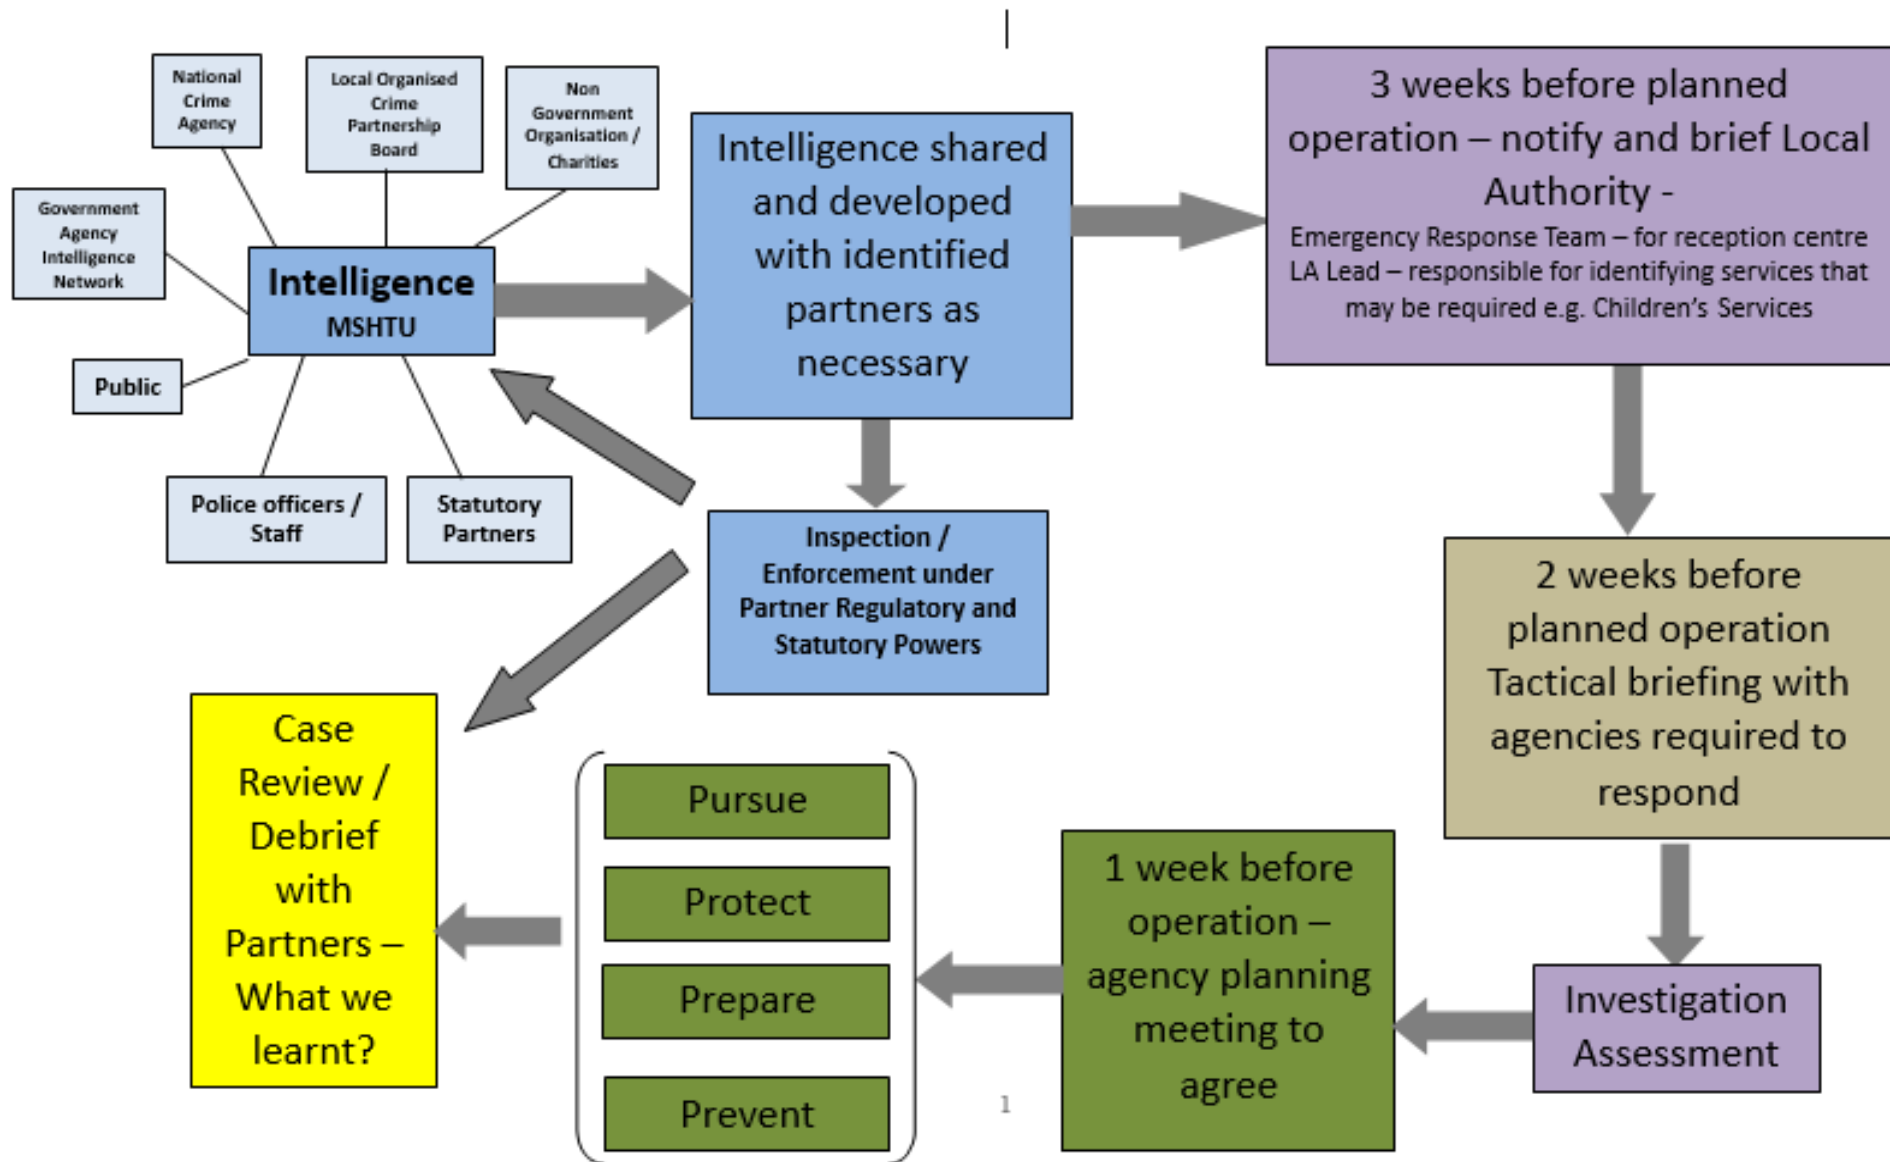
National Crime Agency

Local Organised Crime Partnership Board

Non Government Organisation / Charities

Government Agency Intelligence Network

Intelligence
MSHTU

Public

Police officers / Staff

Statutory Partners

Intelligence shared and developed with identified partners as necessary

3 weeks before planned operation – notify and brief Local Authority -
Emergency Response Team – for reception centre
LA Lead – responsible for identifying services that may be required e.g. Children's Services

Inspection / Enforcement under Partner Regulatory and Statutory Powers

2 weeks before planned operation Tactical briefing with agencies required to respond

Case Review / Debrief with Partners – What we learnt?

Pursue

Protect

Prepare

Prevent

1 week before operation – agency planning meeting to agree

Investigation Assessment

1